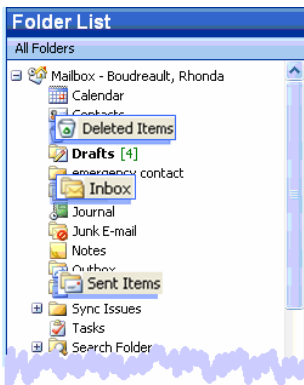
Folder List

All Folders

Mailbox - Boudreault, Rhonda

Calendar

Contacts

Deleted Items

Drafts [4]

emergency contact

Inbox

Journal

Junk E-mail

Notes

Outbox

Sent Items

Sync Issues

Tasks

Search Folder